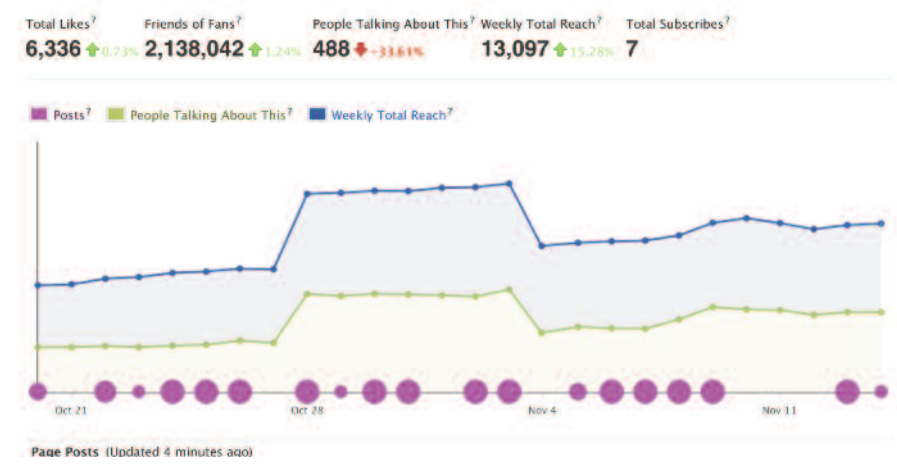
Total Likes? 6,336 0.73%
Friends of Fans? 2,138,042 1.24%
People Talking About This? 488 -33.61%
Weekly Total Reach? 13,097 15.28%
Total Subscribes? 7

Posts? People Talking About This? Weekly Total Reach?

Oct 21 Oct 28 Nov 4 Nov 11

Page Posts (Updated 4 minutes ago)